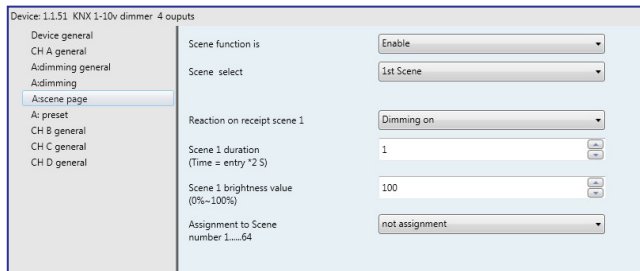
Device: 1.1.51 KNX 1-10v dimmer 4 ouputs

Device general
CH A general
A:dimming general
A:dimming
A:scene page
A: preset
CH B general
CH C general
CH D general

Scene function is | Enable

Scene select | 1st Scene

Reaction on receipt scene 1 | Dimming on

Scene 1 duration
(Time = entry *2 S) | 1

Scene 1 brightness value
(0%~100%) | 100

Assignment to Scene
number 1.....64 | not assignment